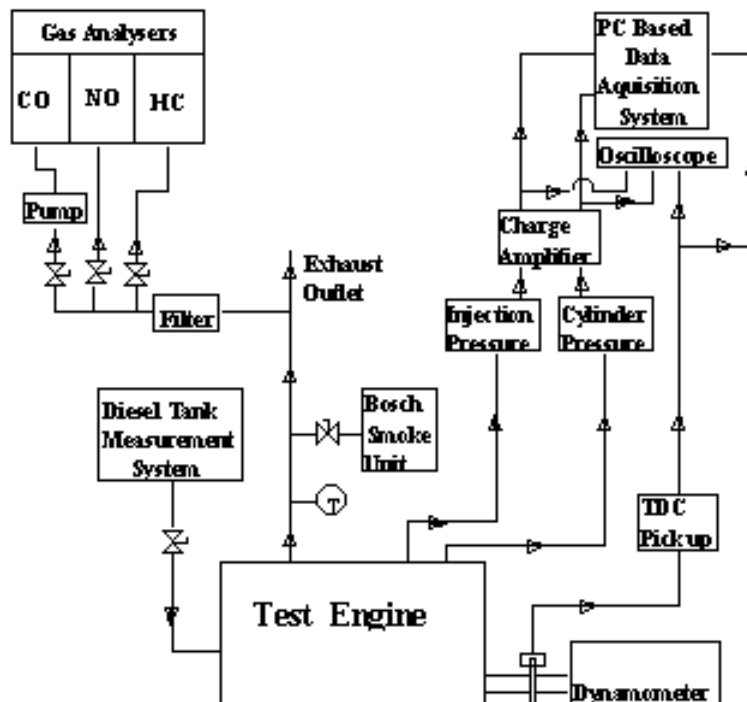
Gas Analysers

CO

NO

HC

Pump

Filter

Exhaust Outlet

Diesel Tank Measurement System

Bosch Smoke Unit

T

Test Engine

PC Based Data Aquisition System

Oscilloscope

Charge Amplifier

Injection Pressure

Cylinder Pressure

TDC Pickup

Dynamometer